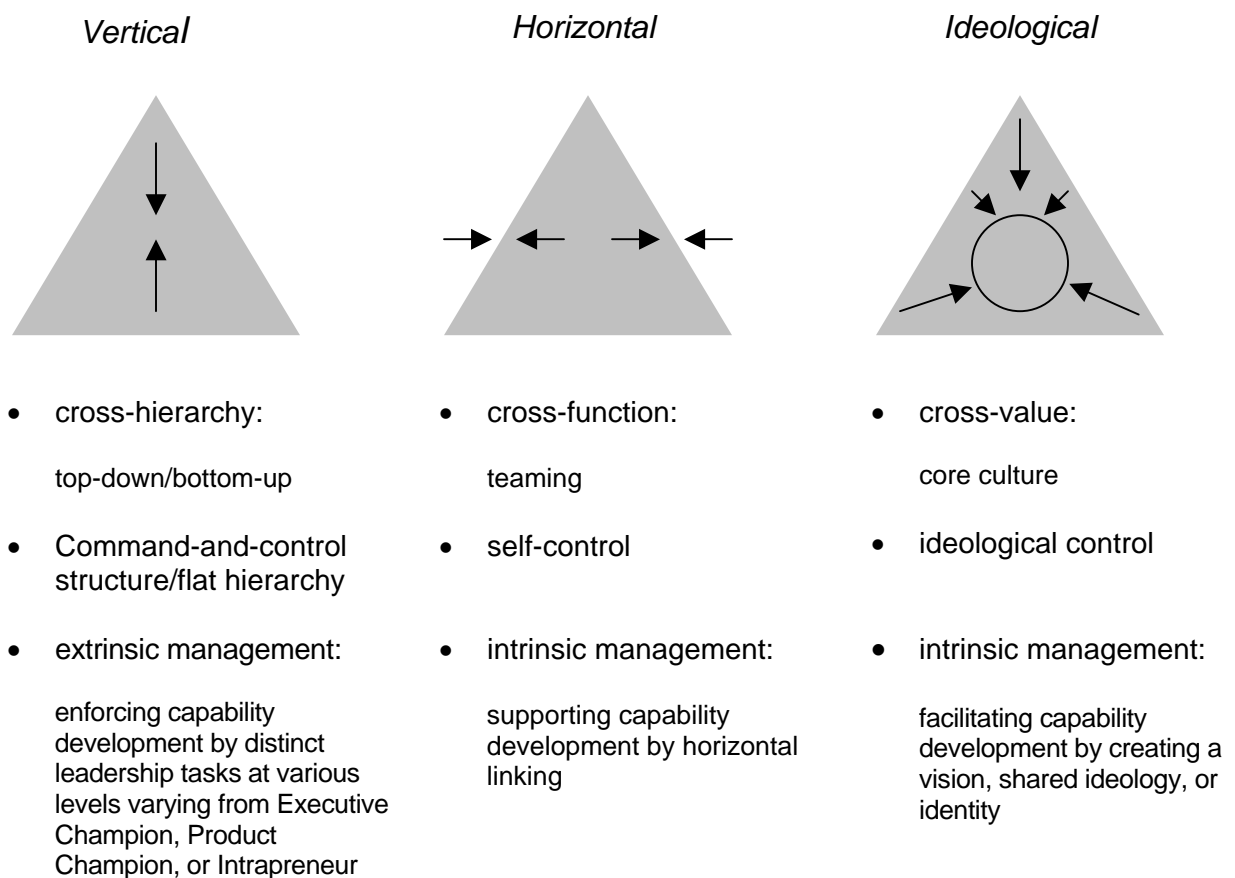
Vertical

- cross-hierarchy:

top-down/bottom-up

- Command-and-control structure/flat hierarchy

- extrinsic management:

enforcing capability development by distinct leadership tasks at various levels varying from Executive Champion, Product Champion, or Intrapreneur

Horizontal

- cross-function:

teaming

- self-control

- intrinsic management:

supporting capability development by horizontal linking

Ideological

- cross-value:

core culture

- ideological control

- intrinsic management:

facilitating capability development by creating a vision, shared ideology, or identity